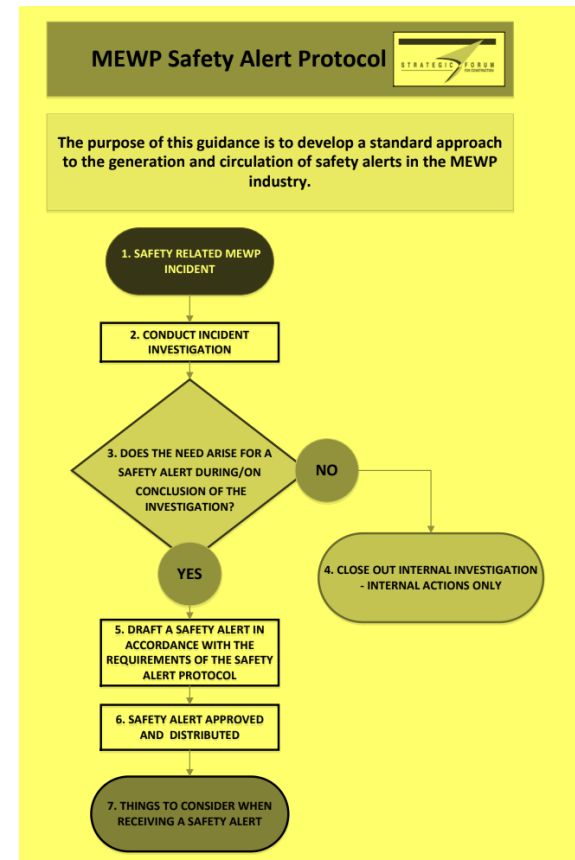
MEWP Safety Alert Protocol

STRATEGIC FORUM FOR CONSTRUCTION

The purpose of this guidance is to develop a standard approach to the generation and circulation of safety alerts in the MEWP industry.

1. SAFETY RELATED MEWP INCIDENT

2. CONDUCT INCIDENT INVESTIGATION

3. DOES THE NEED ARISE FOR A SAFETY ALERT DURING/ON CONCLUSION OF THE INVESTIGATION?

NO

4. CLOSE OUT INTERNAL INVESTIGATION - INTERNAL ACTIONS ONLY

YES

5. DRAFT A SAFETY ALERT IN ACCORDANCE WITH THE REQUIREMENTS OF THE SAFETY ALERT PROTOCOL

6. SAFETY ALERT APPROVED AND DISTRIBUTED

7. THINGS TO CONSIDER WHEN RECEIVING A SAFETY ALERT